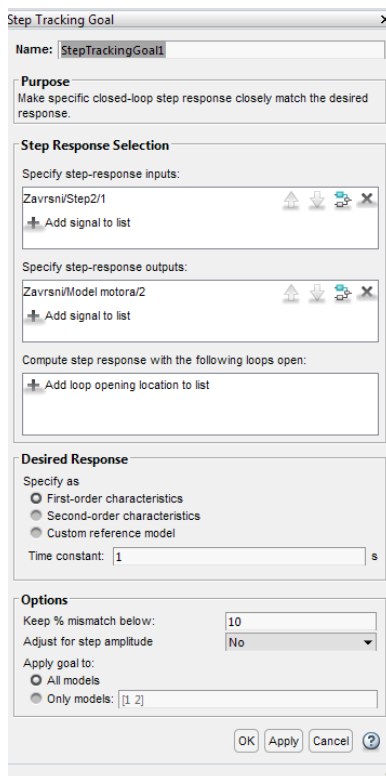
Step Tracking Goal

Name: StepTrackingGoal1

Purpose
Make specific closed-loop step response closely match the desired response.

Step Response Selection
Specify step-response inputs:
Zavrsni/Step2/1
Add signal to list

Specify step-response outputs:
Zavrsni/Model motora/2
Add signal to list

Compute step response with the following loops open:
Add loop opening location to list

Desired Response
Specify as
First-order characteristics
Second-order characteristics
Custom reference model
Time constant: 1 s

Options
Keep % mismatch below: 10
Adjust for step amplitude No
Apply goal to:
All models
Only models: [1 2]

OK Apply Cancel ?